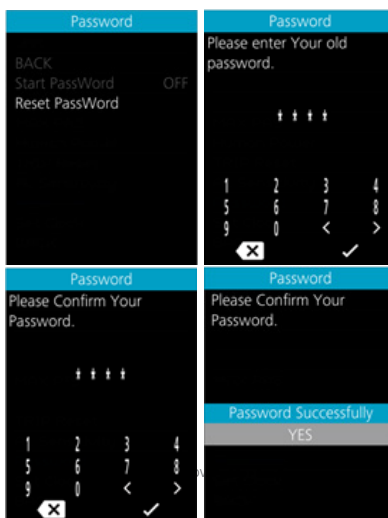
Password

BACK
Start PassWord OFF
Reset PassWord

Password

Please enter Your old password.

* * * *

1 2 3 4
5 6 7 8
9 0 < >

Password

Please Confirm Your Password.

* * * *

1 2 3 4
5 6 7 8
9 0 < >

Password

Please Confirm Your Password.

Password Successfully
YES